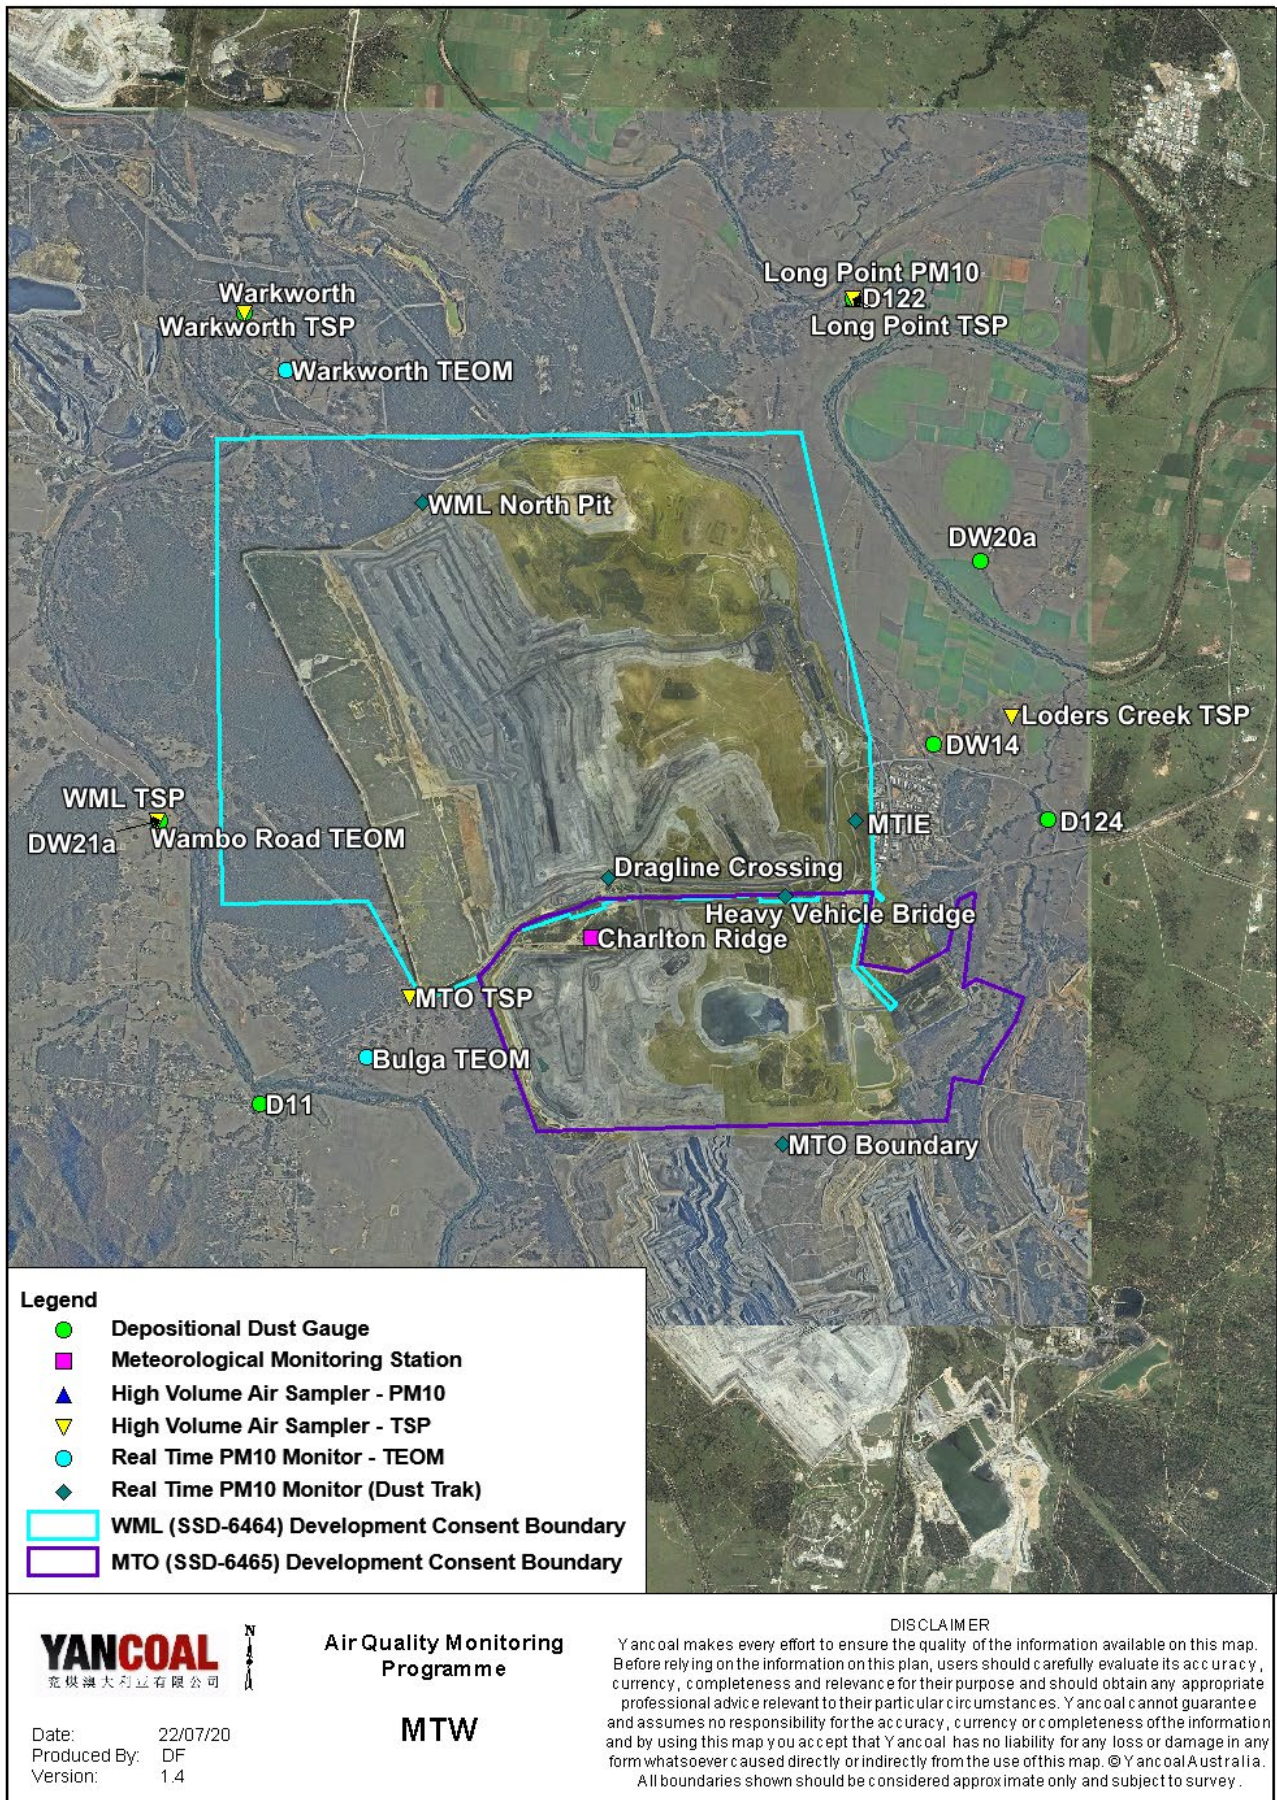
Warkworth
Warkworth TSP
Warkworth TEOM
Long Point PM10
D122
Long Point TSP
WML North Pit
DW20a
Loders Creek TSP
DW14
WML TSP
DW21a
Wambo Road TEOM
MTIE
D124
Dragline Crossing
Heavy Vehicle Bridge
Charlton Ridge
MTO TSP
Bulga TEOM
D11
MTO Boundary

Legend
Depositional Dust Gauge
Meteorological Monitoring Station
High Volume Air Sampler - PM10
High Volume Air Sampler - TSP
Real Time PM10 Monitor - TEOM
Real Time PM10 Monitor (Dust Trak)
WML (SSD-6464) Development Consent Boundary
MTO (SSD-6465) Development Consent Boundary

YANCOAL
兖煤澳大利亚有限公司
N

Date: 22/07/20
Produced By: DF
Version: 1.4

Air Quality Monitoring Programme

MTW

DISCLAIMER
Yancoal makes every effort to ensure the quality of the information available on this map. Before relying on the information on this plan, users should carefully evaluate its accuracy, currency, completeness and relevance for their purpose and should obtain any appropriate professional advice relevant to their particular circumstances. Yancoal cannot guarantee and assumes no responsibility for the accuracy, currency or completeness of the information and by using this map you accept that Yancoal has no liability for any loss or damage in any form whatsoever caused directly or indirectly from the use of this map. © Yancoal Australia. All boundaries shown should be considered approximate only and subject to survey.